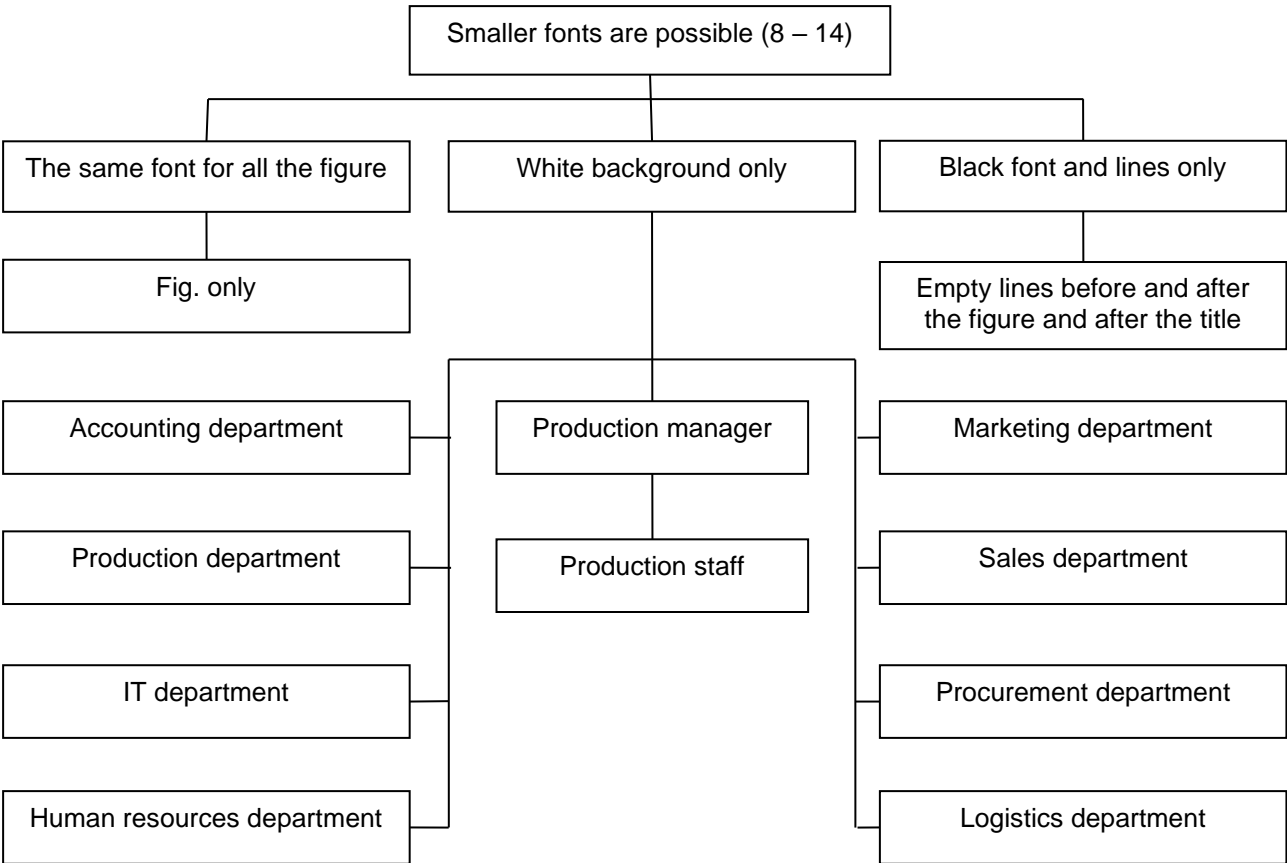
Smaller fonts are possible (8 – 14)

The same font for all the figure

White background only

Black font and lines only

Fig. only

Empty lines before and after the figure and after the title

Accounting department

Production manager

Marketing department

Production department

Production staff

Sales department

IT department

Procurement department

Human resources department

Logistics department